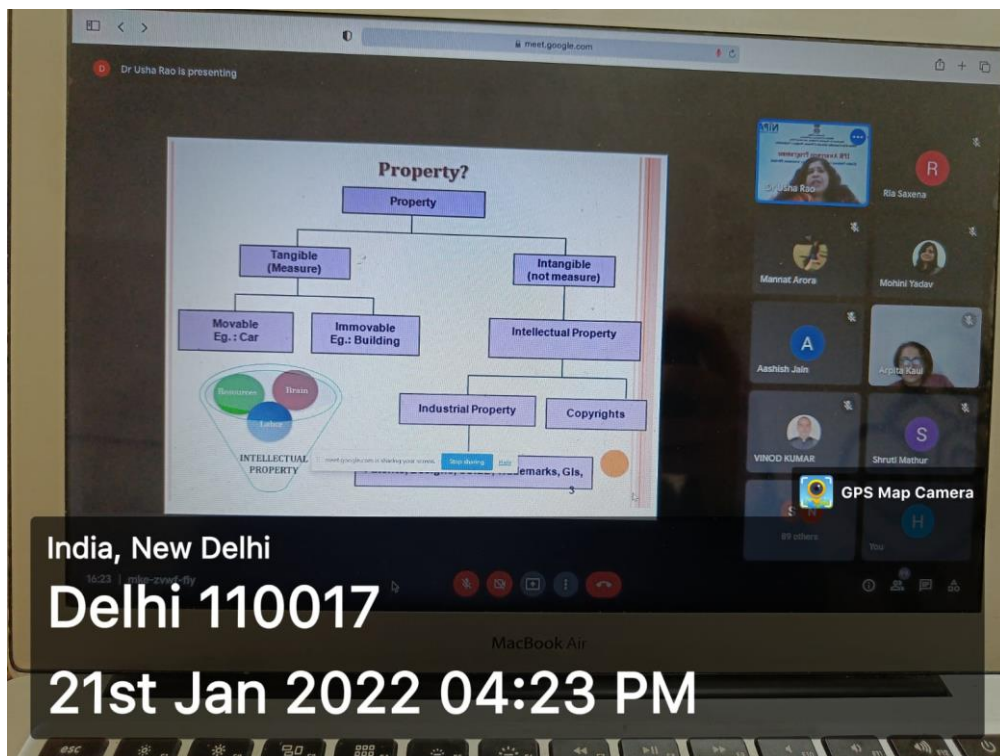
meet.google.com

D Dr Usha Rao is presenting

Property?

Property

Tangible (Measure)

Intangible (not measure)

Movable Eg.: Car

Immovable Eg.: Building

Intellectual Property

Resources

Brain

Labor

INTELLECTUAL PROPERTY

Industrial Property

Copyrights

meet.google.com is sharing your screen. Stop sharing Hide

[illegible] Designs, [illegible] Trademarks, GIs, s

Dr Usha Rao

R

Ria Saxena

Mannat Arora

Mohini Yadav

A

Aashish Jain

Arpita Kaul

VINOD KUMAR

S

Shruti Mathur

89 others

H

You

GPS Map Camera

16:23 | mke-zvwf-fiy

India, New Delhi

Delhi 110017

MacBook Air

21st Jan 2022 04:23 PM

esc